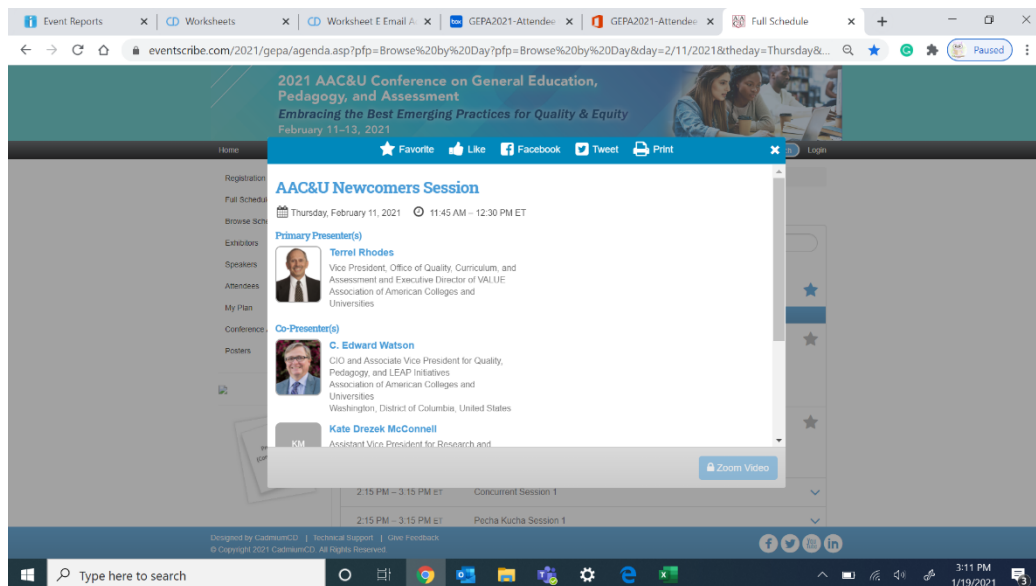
Event Reports | Worksheets | Worksheet E Email A | GEPA2021-Attendee | GEPA2021-Attendee | Full Schedule

eventscribe.com/2021/gepa/agenda.asp?pfp=Browse%20by%20Day?pfp=Browse%20by%20Day&day=2/11/2021&theday=Thursday&...

Paused

2021 AAC&U Conference on General Education, Pedagogy, and Assessment
Embracing the Best Emerging Practices for Quality & Equity
February 11–13, 2021

Home

Login

Registration
Full Schedule
Browse Sch
Exhibitors
Speakers
Attendees
My Plan
Conference
Posters

Favorite Like Facebook Tweet Print

AAC&U Newcomers Session

Thursday, February 11, 2021 11:45 AM – 12:30 PM ET

Primary Presenter(s)

Terrel Rhodes
Vice President, Office of Quality, Curriculum, and Assessment and Executive Director of VALUE
Association of American Colleges and Universities

Co-Presenter(s)

C. Edward Watson
CIO and Associate Vice President for Quality, Pedagogy, and LEAP Initiatives
Association of American Colleges and Universities
Washington, District of Columbia, United States

KM

Kate Drezek McConnell
Assistant Vice President for Research and

Zoom Video

2:15 PM – 3:15 PM ET Concurrent Session 1

2:15 PM – 3:15 PM ET Pecha Kucha Session 1

Designed by CadmiumCD | Technical Support | Give Feedback
© Copyright 2021 CadmiumCD. All Rights Reserved.

Type here to search

3:11 PM
1/19/2021